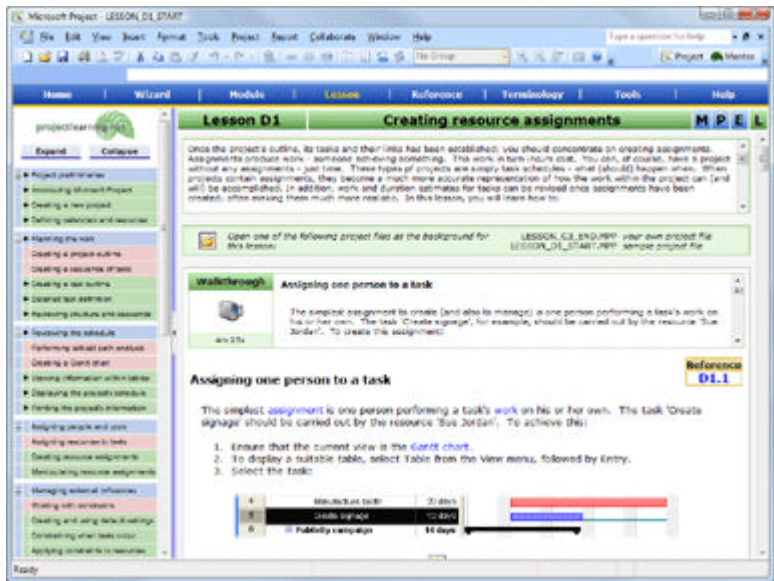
Microsoft Project - LESSON_D1_START

File Edit View Insert Format Tools Project Report Collaborate Window Help

Type a question for help

No Group

Project Mentor

Home | Wizard | Module | Lesson | Reference | Terminology | Tools | Help

projectlearning.net

Expand Collapse

Project preliminaries
Introducing Microsoft Project
Creating a new project
Defining calendars and resources

Planning the work
Creating a project outline
Creating a sequence of tasks
Creating a task outline
Detailed task definition
Reviewing structure and sequence

Reviewing the schedule
Performing critical path analysis
Creating a Gantt chart
Viewing information within tables
Displaying the project's schedule
Printing the project's information

Assigning people and costs
Assigning resources to tasks
Creating resource assignments
Manipulating resource assignments

Managing external influences
Working with constraints
Creating and using default settings
Constraining when tasks occur
Applying constraints to resources

Lesson D1 | Creating resource assignments | M P E L

Once the project's outline, its tasks and their links have been established, you should concentrate on creating assignments. Assignments produce work - someone achieving something. This work in turn incurs cost. You can, of course, have a project without any assignments - just time. These types of projects are simply task schedules - what (should) happen when. When projects contain assignments, they become a much more accurate representation of how the work within the project can (and will) be accomplished. In addition, work and duration estimates for tasks can be revised once assignments have been created, often making them much more realistic. In this lesson, you will learn how to:

Open one of the following project files as the background for this lesson: LESSON_C3_END.MPP your own project file LESSON_D1_START.MPP sample project file

Walkthrough

Assigning one person to a task

The simplest assignment to create (and also to manage) is one person performing a task's work on his or her own. The task 'Create signage', for example, should be carried out by the resource 'Sue Jordan'. To create this assignment:

Reference
D1.1

Assigning one person to a task

The simplest assignment is one person performing a task's work on his or her own. The task 'Create signage' should be carried out by the resource 'Sue Jordan'. To achieve this:

1. Ensure that the current view is the Gantt chart.
2. To display a suitable table, select Table from the View menu, followed by Entry.
3. Select the task:

| 4 | Manufacture booth | 20 days |
|---|---|---|
| 5 | Create signage | 10 days |
| 6 | Publicity campaign | 14 days |

Ready